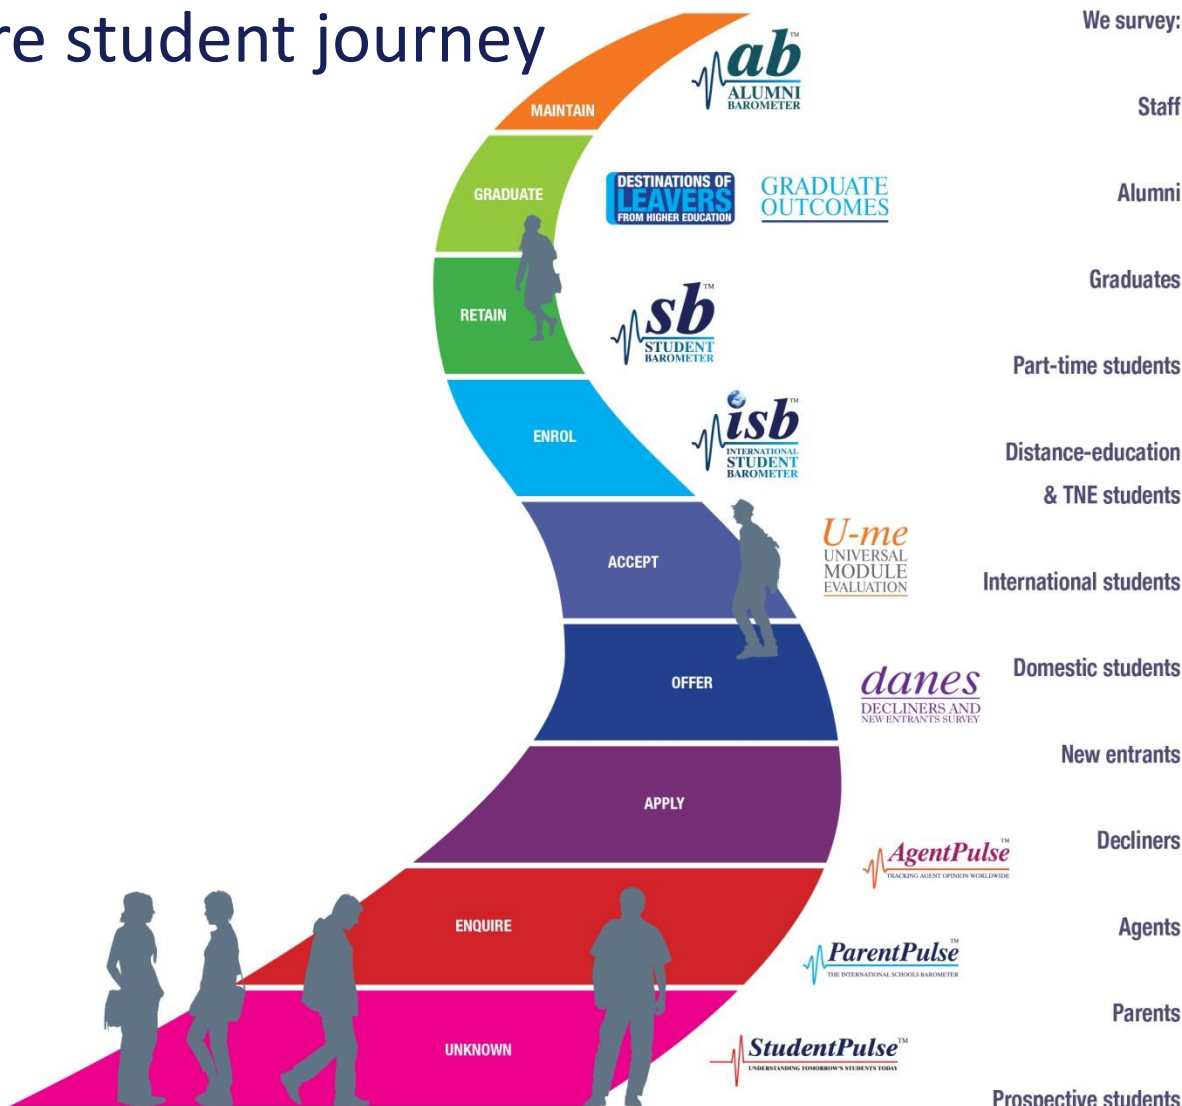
re student journey

MAINTAIN

ab™ ALUMNI BAROMETER

GRADUATE

DESTINATIONS OF LEAVERS FROM HIGHER EDUCATION

GRADUATE OUTCOMES

RETAIN

sb™ STUDENT BAROMETER

ENROL

isb™ INTERNATIONAL STUDENT BAROMETER

ACCEPT

U-me UNIVERSAL MODULE EVALUATION

OFFER

danes DECLINERS AND NEW ENTRANTS SURVEY

APPLY

AgentPulse™ TRACKING AGENT OPINION WORLDWIDE

ENQUIRE

ParentPulse™ THE INTERNATIONAL SCHOOLS BAROMETER

UNKNOWN

StudentPulse™ UNDERSTANDING TOMORROW'S STUDENTS TODAY

We survey:

Staff

Alumni

Graduates

Part-time students

Distance-education & TNE students

International students

Domestic students

New entrants

Decliners

Agents

Parents

Prospective students